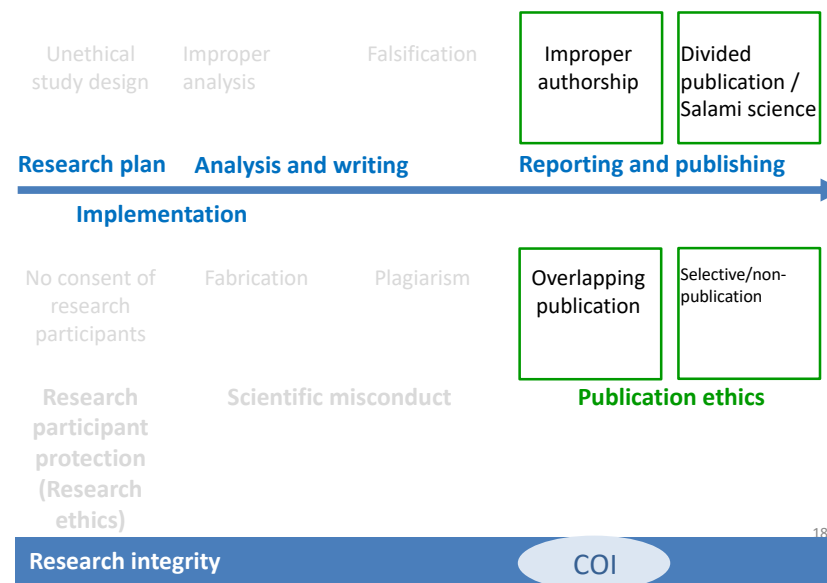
Unethical study design

Improper analysis

Falsification

Improper authorship

Divided publication / Salami science

Research plan

Analysis and writing

Reporting and publishing

Implementation

No consent of research participants

Fabrication

Plagiarism

Overlapping publication

Selective/non-publication

Research participant protection (Research ethics)

Scientific misconduct

Publication ethics

18

Research integrity

COI